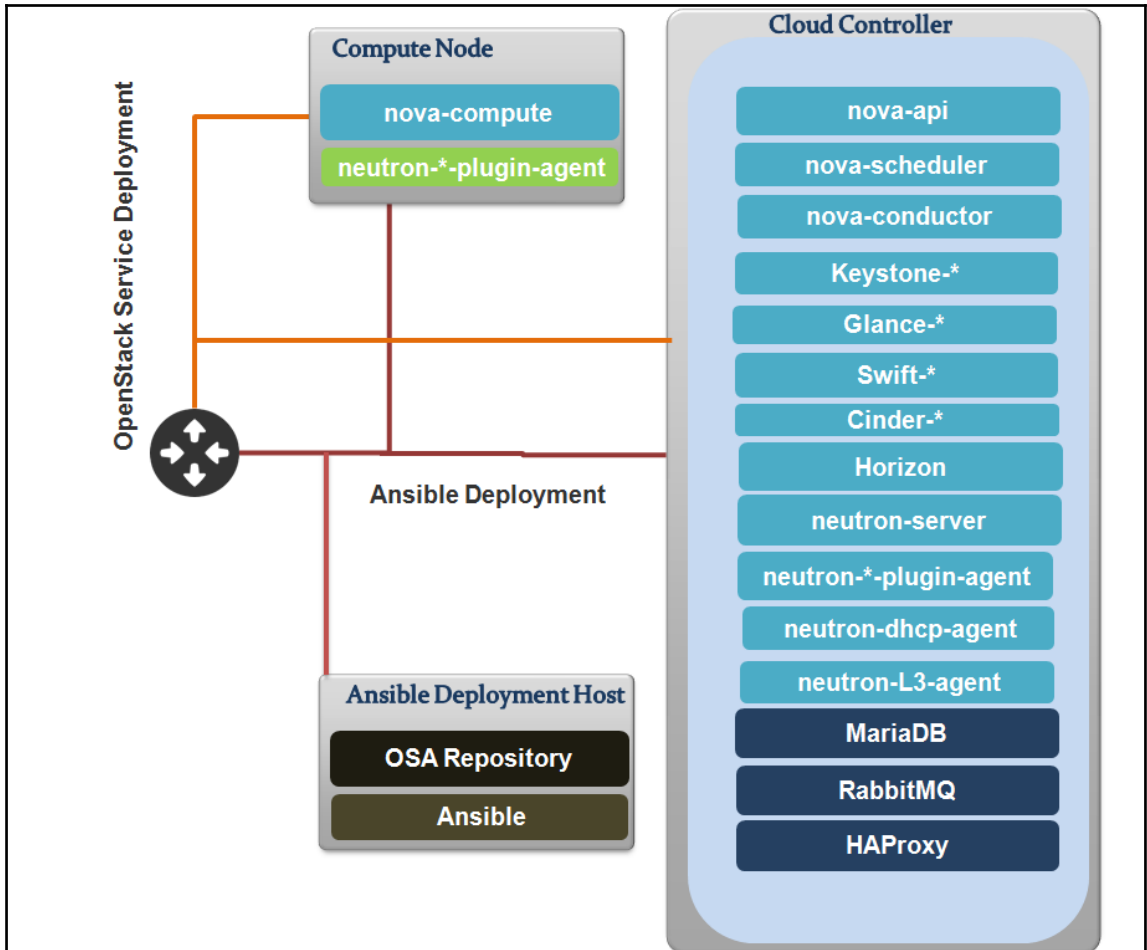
Compute Node

nova-compute

neutron-*-plugin-agent

OpenStack Service Deployment

Ansible Deployment

Ansible Deployment Host

OSA Repository

Ansible

Cloud Controller

nova-api

nova-scheduler

nova-conductor

Keystone-*

Glance-*

Swift-*

Cinder-*

Horizon

neutron-server

neutron-*-plugin-agent

neutron-dhcp-agent

neutron-L3-agent

MariaDB

RabbitMQ

HAProxy